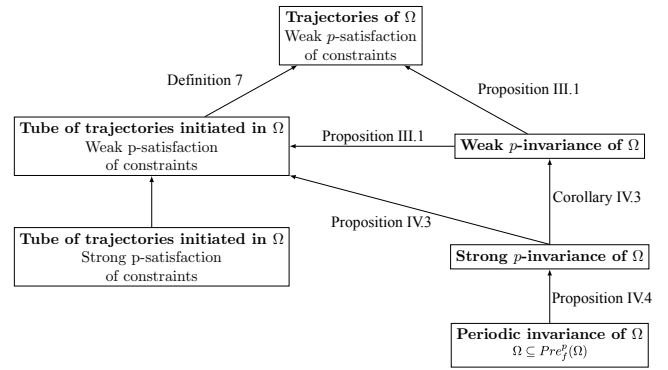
**Trajectories of $\Omega$**
Weak $p$-satisfaction of constraints

Definition 7

Proposition III.1

**Tube of trajectories initiated in $\Omega$**
Weak p-satisfaction of constraints

Proposition III.1

**Weak $p$-invariance of $\Omega$**

Corollary IV.3

Proposition IV.3

**Tube of trajectories initiated in $\Omega$**
Strong p-satisfaction of constraints

**Strong $p$-invariance of $\Omega$**

Proposition IV.4

**Periodic invariance of $\Omega$**
$\Omega \subseteq Pre_f^p(\Omega)$